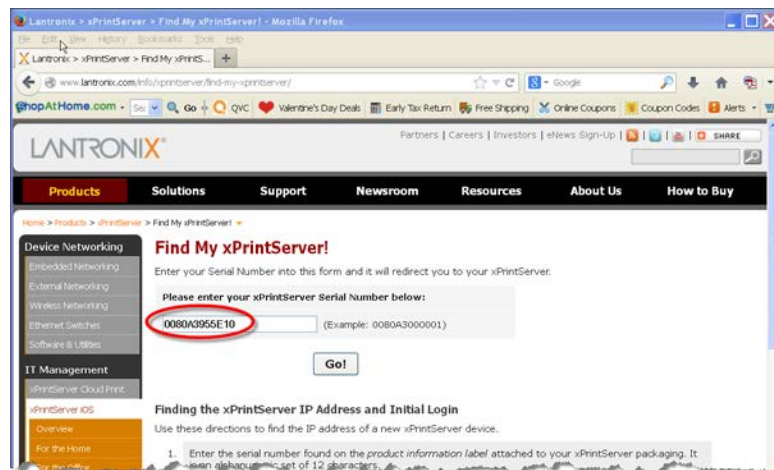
Lantronix > xPrintServer > Find My xPrintServer! - Mozilla Firefox

File Edit View History Bookmarks Tools Help

Lantronix > xPrintServer > Find My xPrintS... +

www.lantronix.com/info/xprintserver/find-my-xprintserver/

Google

ShopAtHome.com · Go · QVC Valentine's Day Deals Early Tax Return Free Shipping Online Coupons Coupon Codes Alerts

Partners | Careers | Investors | eNews Sign-Up | SHARE

LANTRONIX

Products Solutions Support Newsroom Resources About Us How to Buy

Home > Products > xPrintServer > Find My xPrintServer!

Device Networking

Embedded Networking

External Networking

Wireless Networking

Ethernet Switches

Software & Utilities

IT Management

xPrintServer Cloud Print

xPrintServer iOS

Overview

For the Home

For the Office

Find My xPrintServer!

Enter your Serial Number into this form and it will redirect you to your xPrintServer.

Please enter your xPrintServer Serial Number below:

0080A3955E10 (Example: 0080A3000001)

Go!

Finding the xPrintServer IP Address and Initial Login

Use these directions to find the IP address of a new xPrintServer device.

1. Enter the serial number found on the product information label attached to your xPrintServer packaging. It is an alphanumeric set of 12 characters.